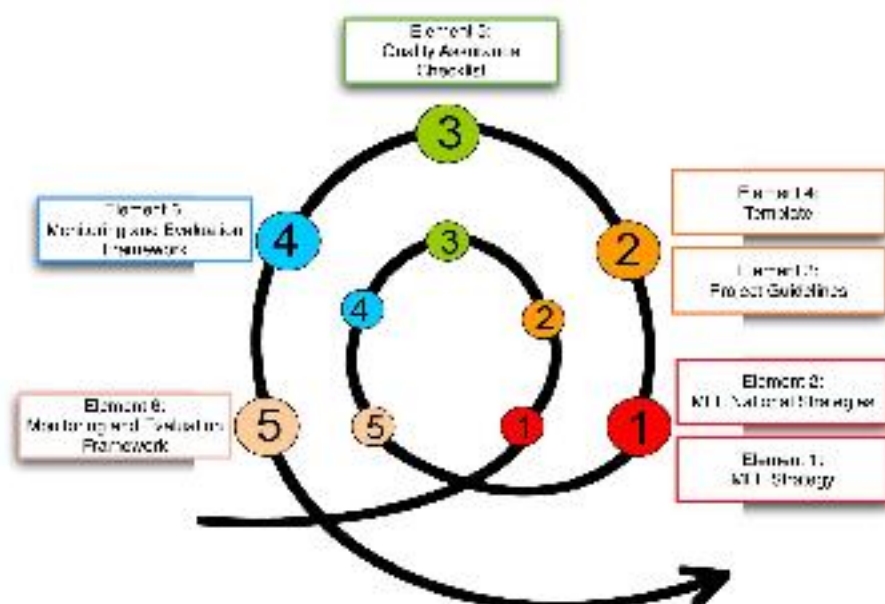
Element 3:
Quality Assurance Checklist

3

Element 5:
Monitoring and Evaluation Framework

4

Element 4:
Template

2

Element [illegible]:
Project Guidelines

3

4

2

Element 2:
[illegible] National Strategies

Element 6:
Monitoring and Evaluation Framework

5

5

1

1

Element 1:
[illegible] Strategy